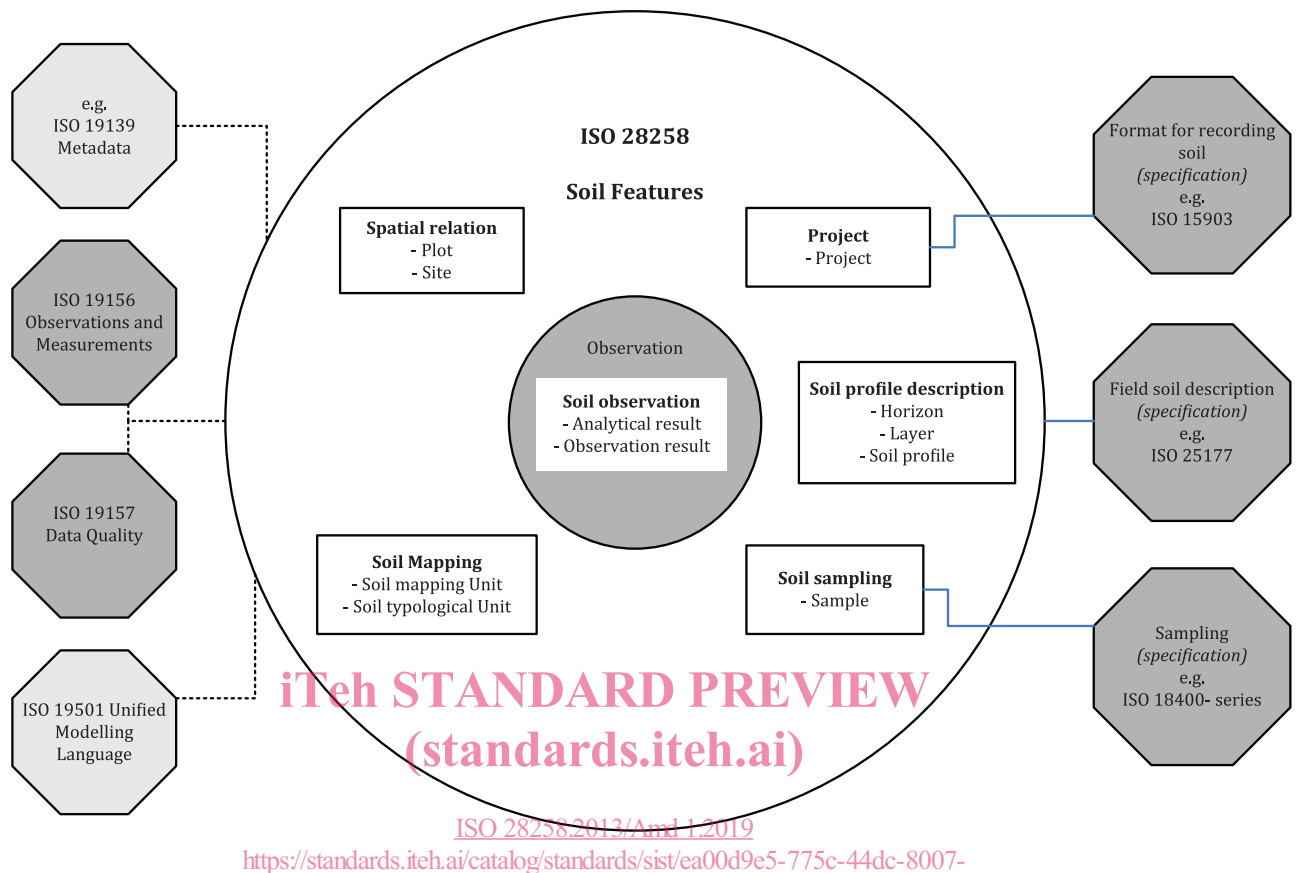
e.g.
ISO 19139
Metadata

ISO 19156
Observations and
Measurements

ISO 19157
Data Quality

ISO 19501 Unified
Modelling
Language

ISO 28258

Soil Features

Spatial relation
- Plot
- Site

Project
- Project

Observation

Soil observation
- Analytical result
- Observation result

Soil profile description
- Horizon
- Layer
- Soil profile

Soil Mapping
- Soil mapping Unit
- Soil typological Unit

Soil sampling
- Sample

Format for recording
soil
(specification)
e.g.
ISO 15903

Field soil description
(specification)
e.g.
ISO 25177

Sampling
(specification)
e.g.
ISO 18400- series

iTeh STANDARD PREVIEW
(standards.iteh.ai)

ISO 28258:2013/Amd 1:2019
https://standards.iteh.ai/catalog/standards/sist/ea00d9e5-775c-44dc-8007-